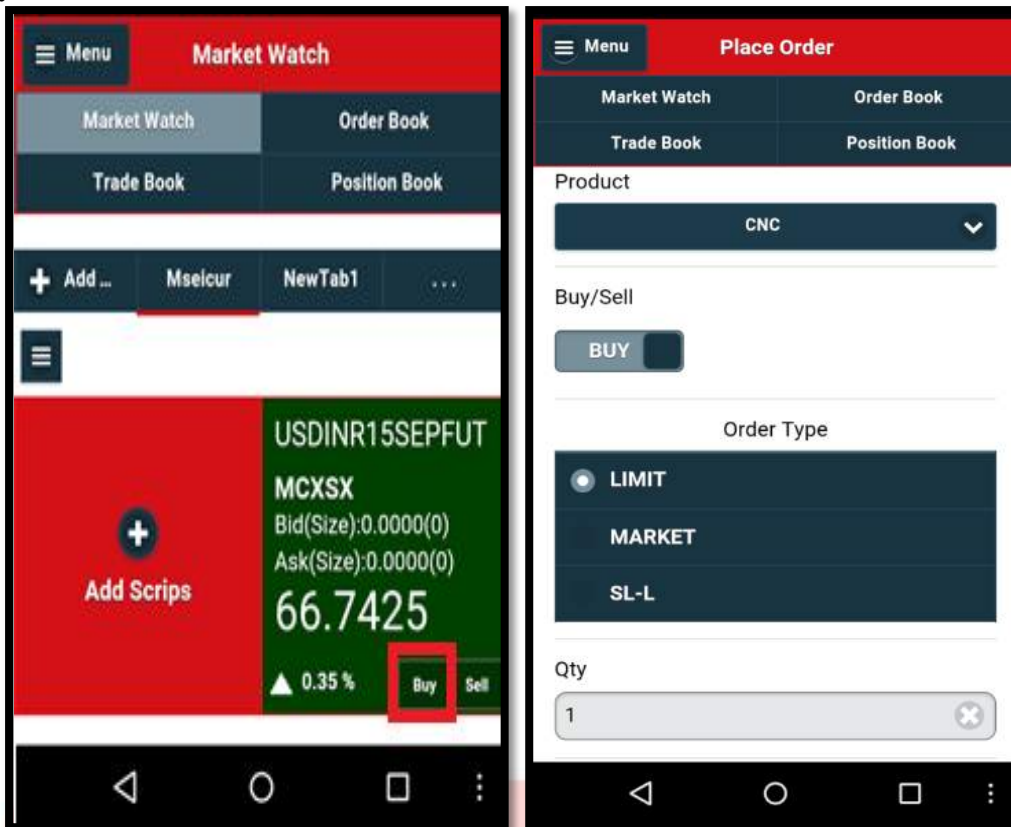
Menu Market Watch

Market Watch | Order Book
Trade Book | Position Book

Add ... Mseicur NewTab1 ...

Add Scrips

USDINR15SEPFUT
MCXSX
Bid(Size):0.0000(0)
Ask(Size):0.0000(0)
66.7425
0.35 % Buy Sell

Menu Place Order

Market Watch | Order Book
Trade Book | Position Book

Product
CNC

Buy/Sell
BUY

Order Type
LIMIT
MARKET
SL-L

Qty
1